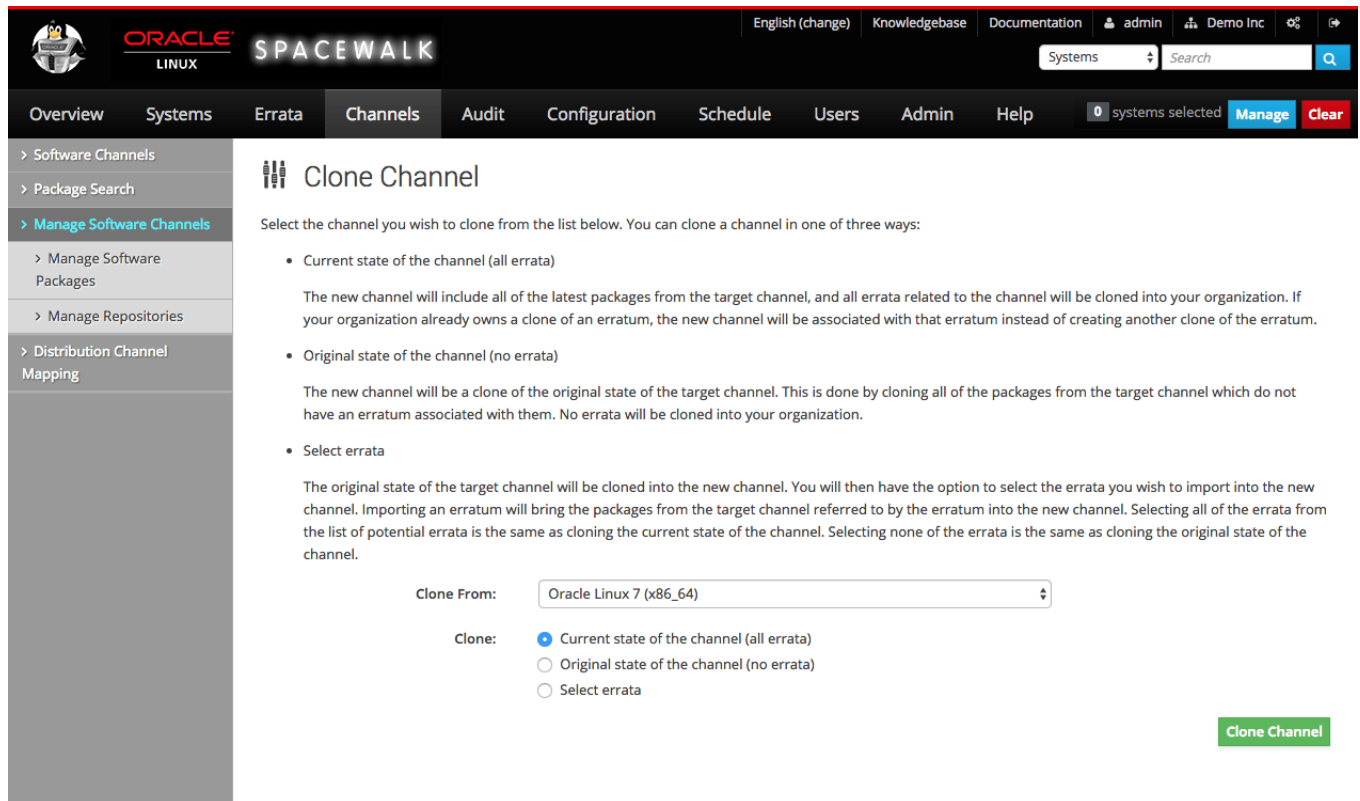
ORACLE LINUX SPACEWALK

English (change) Knowledgebase Documentation admin Demo Inc

Systems Search

Overview Systems Errata Channels Audit Configuration Schedule Users Admin Help 0 systems selected Manage Clear

› Software Channels
› Package Search
› Manage Software Channels
› Manage Software Packages
› Manage Repositories
› Distribution Channel Mapping

Clone Channel

Select the channel you wish to clone from the list below. You can clone a channel in one of three ways:

- Current state of the channel (all errata)

The new channel will include all of the latest packages from the target channel, and all errata related to the channel will be cloned into your organization. If your organization already owns a clone of an erratum, the new channel will be associated with that erratum instead of creating another clone of the erratum.

- Original state of the channel (no errata)

The new channel will be a clone of the original state of the target channel. This is done by cloning all of the packages from the target channel which do not have an erratum associated with them. No errata will be cloned into your organization.

- Select errata

The original state of the target channel will be cloned into the new channel. You will then have the option to select the errata you wish to import into the new channel. Importing an erratum will bring the packages from the target channel referred to by the erratum into the new channel. Selecting all of the errata from the list of potential errata is the same as cloning the current state of the channel. Selecting none of the errata is the same as cloning the original state of the channel.

Clone From: Oracle Linux 7 (x86_64)

Clone: Current state of the channel (all errata)
Original state of the channel (no errata)
Select errata

Clone Channel